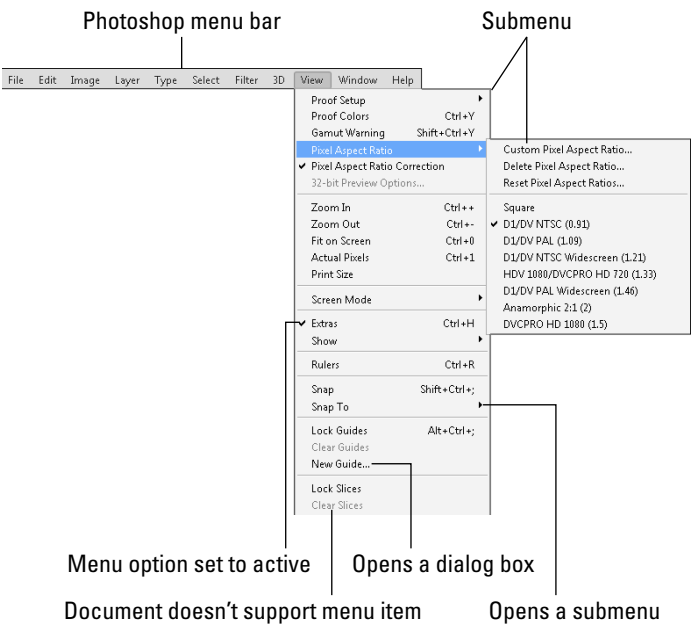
Photoshop menu bar

Submenu

File Edit Image Layer Type Select Filter 3D View Window Help

Proof Setup
Proof Colors Ctrl+Y
Gamut Warning Shift+Ctrl+Y
Pixel Aspect Ratio
✔ Pixel Aspect Ratio Correction
32-bit Preview Options...

Zoom In Ctrl++
Zoom Out Ctrl+-
Fit on Screen Ctrl+0
Actual Pixels Ctrl+1
Print Size

Screen Mode

✔ Extras Ctrl+H
Show

Rulers Ctrl+R

Snap Shift+Ctrl+;
Snap To

Lock Guides Alt+Ctrl+;
Clear Guides
New Guide...

Lock Slices
Clear Slices

Custom Pixel Aspect Ratio...
Delete Pixel Aspect Ratio...
Reset Pixel Aspect Ratios...

Square
✔ D1/DV NTSC (0.91)
D1/DV PAL (1.09)
D1/DV NTSC Widescreen (1.21)
HDV 1080/DVCPRO HD 720 (1.33)
D1/DV PAL Widescreen (1.46)
Anamorphic 2:1 (2)
DVCPRO HD 1080 (1.5)

Menu option set to active

Opens a dialog box

Document doesn't support menu item

Opens a submenu